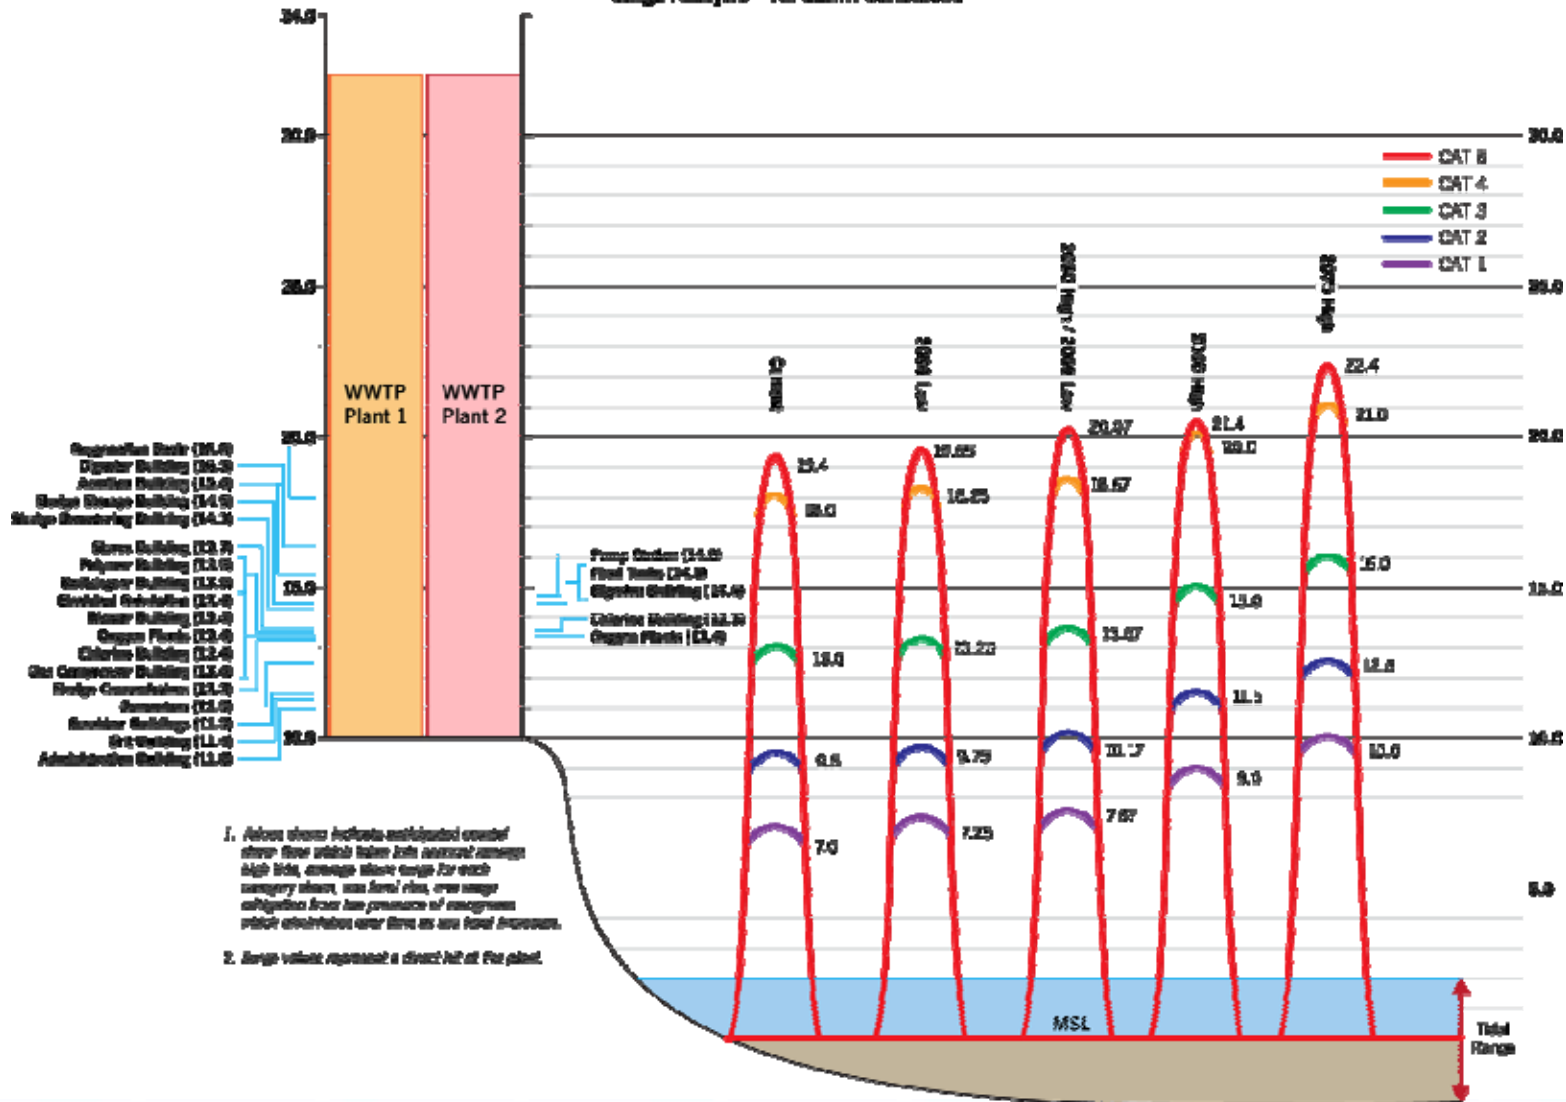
Surge Analysis - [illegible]

34.0
30.0
25.0
20.0
15.0
10.0

WWTP Plant 1

WWTP Plant 2

Aggregation Basin (16.0)
Digester Building (16.3)
Aeration Building (15.4)
Sludge Storage Building (14.5)
Sludge Dewatering Building (14.3)
Blower Building (12.7)
Polymer Building (12.5)
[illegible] Building (12.5)
Electrical Substation (12.4)
Blower Building (12.4)
Oxygen Plants (12.4)
Chlorine Building (12.4)
Gas Compressor Building (12.4)
Sludge Concentration (12.3)
Generators (12.0)
Reaction Buildings (11.3)
Grit Building (11.4)
Administration Building (11.0)

Pump Station (16.0)
Fuel Tanks (14.5)
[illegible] Building (15.4)
Chlorine Building (12.3)
Oxygen Plants (12.4)

Existing
2050 Low
2050 High / 2085 Low
2085 High
2100 High

30.0
25.0
20.0
15.0
10.0
5.0

CAT 5
CAT 4
CAT 3
CAT 2
CAT 1

19.4
18.0
13.0
9.5
7.0

19.65
18.25
13.22
9.75
7.25

20.07
18.67
13.67
10.17
7.67

21.4
20.0
15.0
11.5
9.0

22.4
21.0
16.0
12.5
10.0

1. Values shown indicate anticipated coastal storm flow which takes into account average high tide, average storm surge for each category storm, sea level rise, one surge mitigation from the presence of mangroves which deteriorates over time as sea level increases.

2. Surge values represent a direct hit at the plant.

MSL

Tidal Range